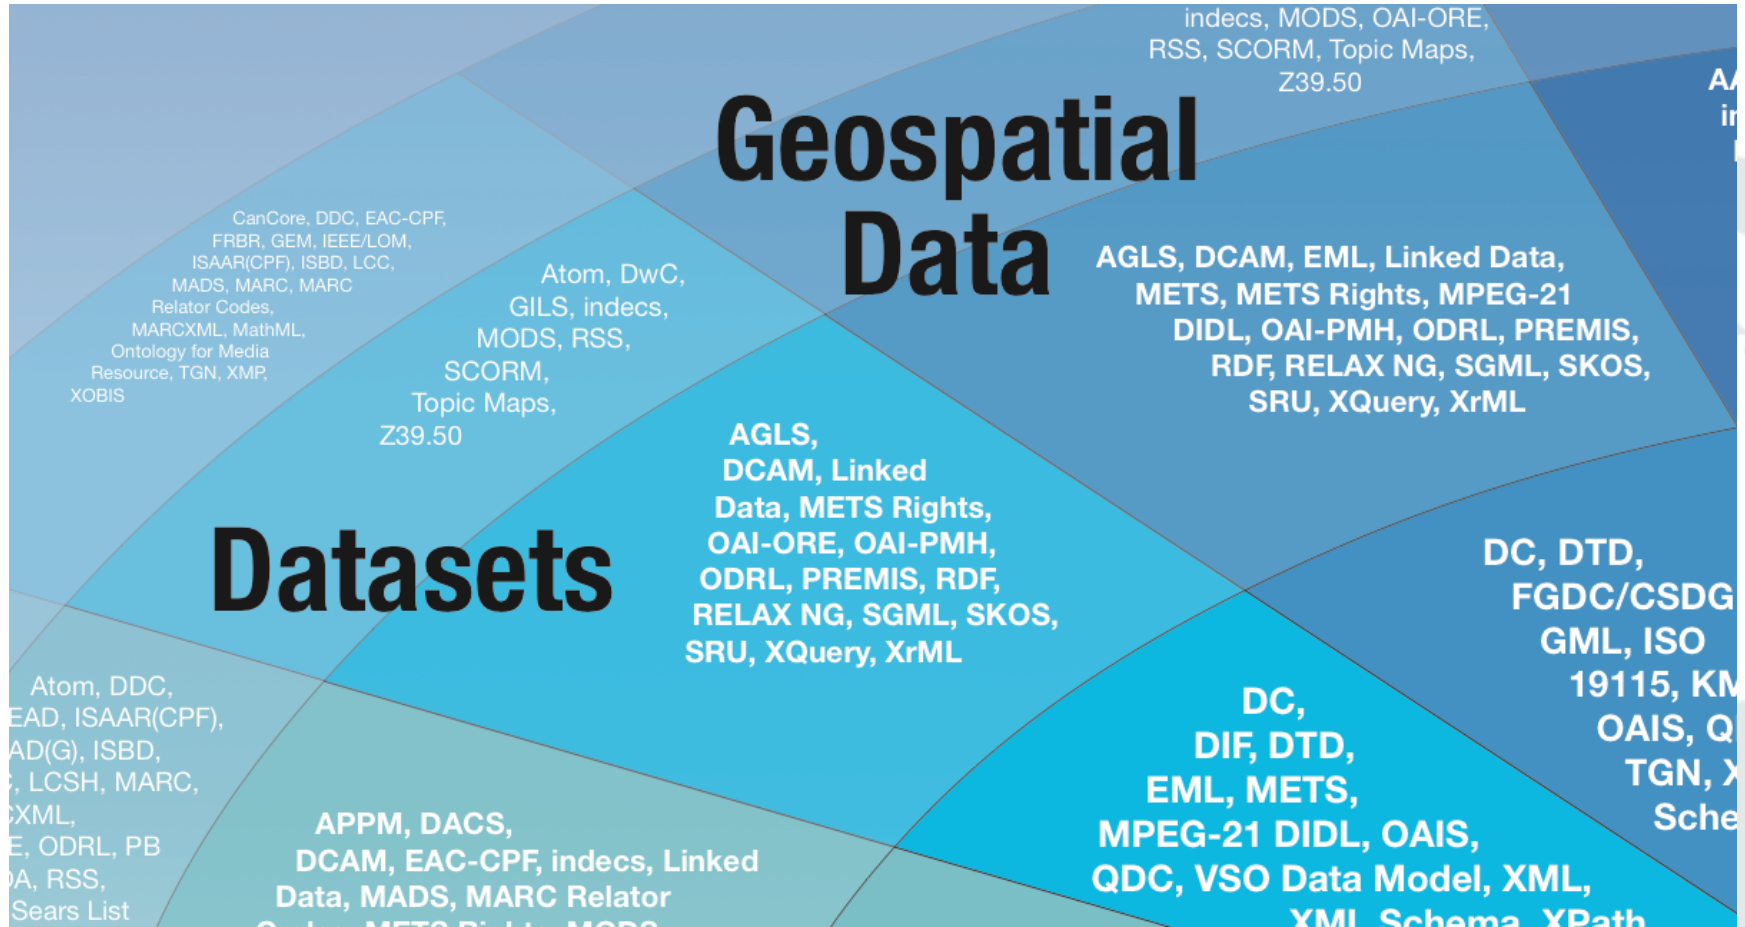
indecs, MODS, OAI-ORE, RSS, SCORM, Topic Maps, Z39.50

Geospatial Data

AGLS, DCAM, EML, Linked Data, METS, METS Rights, MPEG-21 DIDL, OAI-PMH, ODRL, PREMIS, RDF, RELAX NG, SGML, SKOS, SRU, XQuery, XrML

A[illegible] i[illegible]

CanCore, DDC, EAC-CPF, FRBR, GEM, IEEE/LOM, ISAAR(CPF), ISBD, LCC, MADS, MARC, MARC Relator Codes, MARCXML, MathML, Ontology for Media Resource, TGN, XMP, XOBIS

Atom, DwC, GILS, indecs, MODS, RSS, SCORM, Topic Maps, Z39.50

Datasets

AGLS, DCAM, Linked Data, METS Rights, OAI-ORE, OAI-PMH, ODRL, PREMIS, RDF, RELAX NG, SGML, SKOS, SRU, XQuery, XrML

DC, DTD, FGDC/CSDG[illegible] GML, ISO 19115, KM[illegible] OAIS, Q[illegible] TGN, X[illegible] Sche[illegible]

Atom, DDC, EAD, ISAAR(CPF), AD(G), ISBD, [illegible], LCSH, MARC, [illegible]XML, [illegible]E, ODRL, PB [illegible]A, RSS, Sears List

APPM, DACS, DCAM, EAC-CPF, indecs, Linked Data, MADS, MARC Relator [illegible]

DC, DIF, DTD, EML, METS, MPEG-21 DIDL, OAIS, QDC, VSO Data Model, XML, XML Schema, XPath